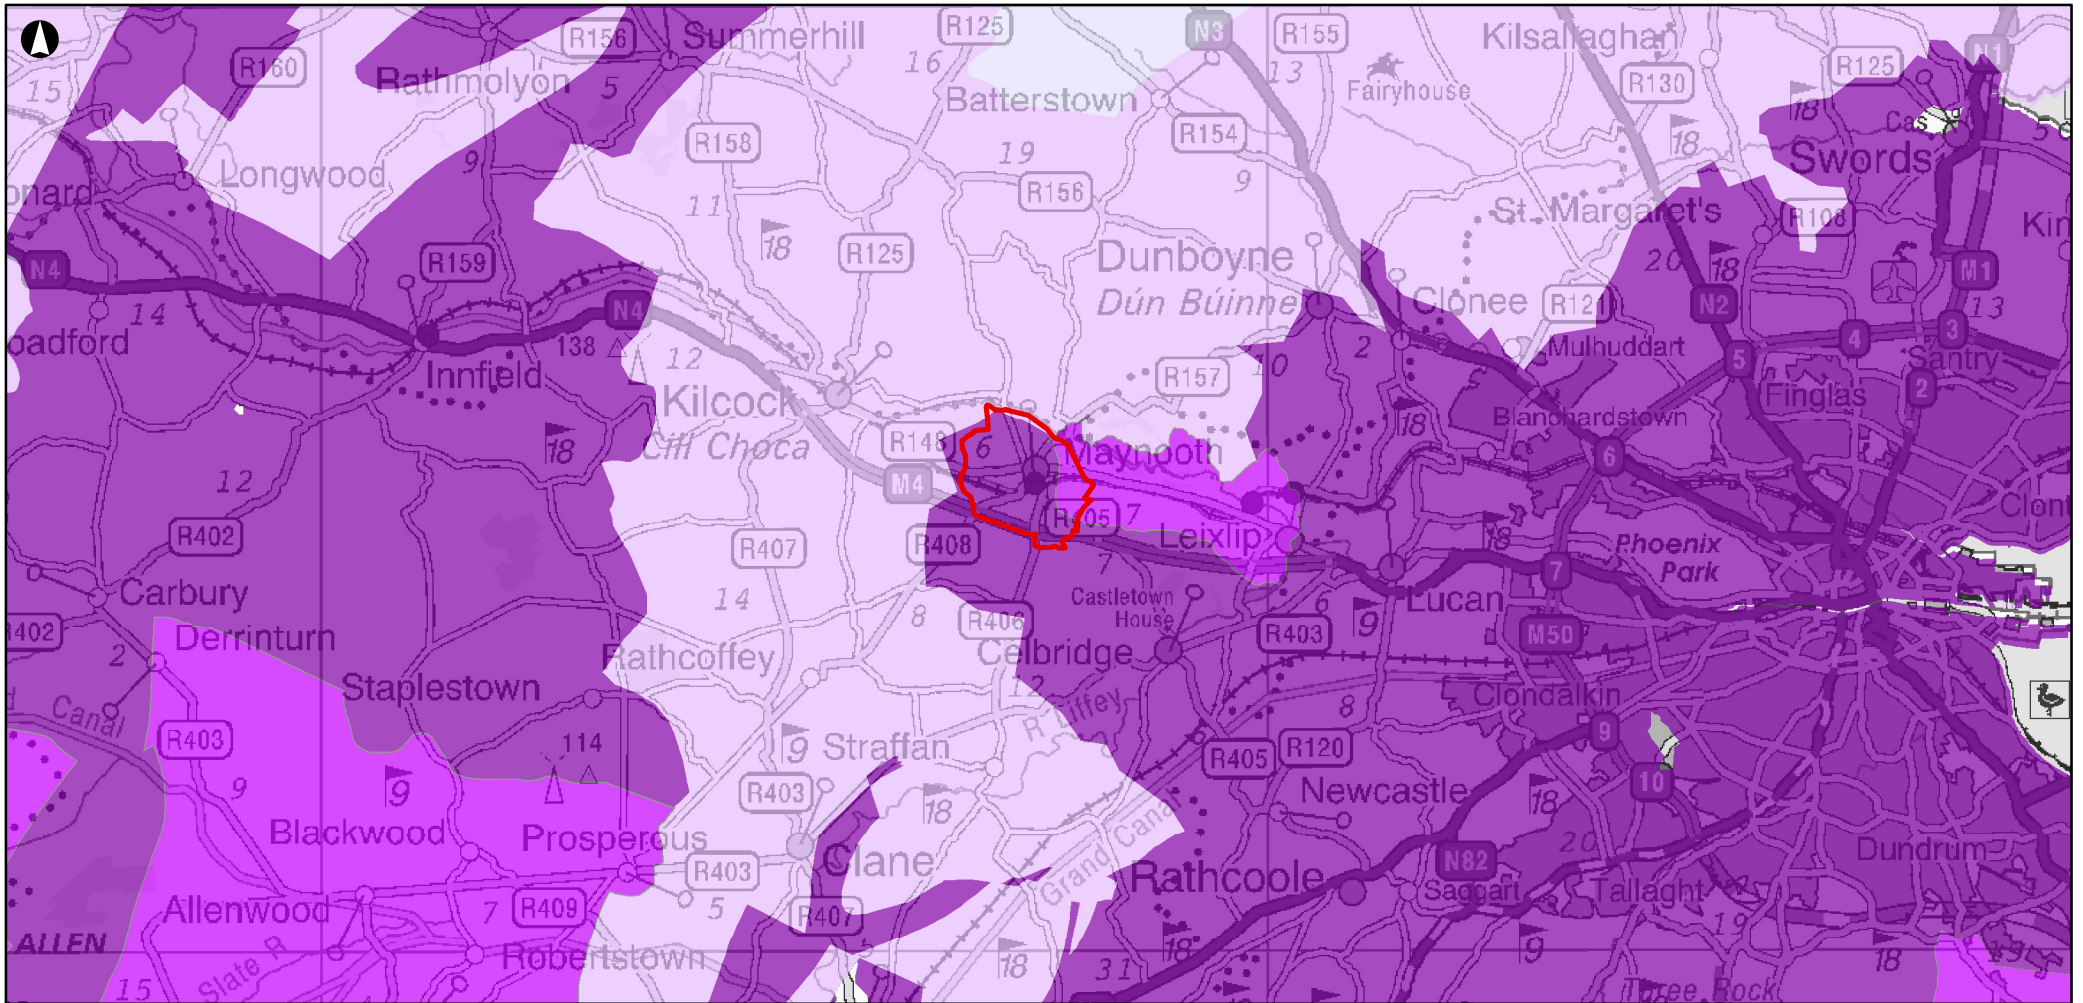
R156
Summerhill
R125
N3
R155
Kilsallaghan
N1
R160
Rathmolyon
16
13
Fairyhouse
R130
R125
15
5
Batterstown
R158
R154
18
Swords
Longwood
9
19
R156
9
onard
11
St. Margaret's
R108
18
R125
Dunboyne
20
18
Kin
N4
R159
Dún Búinne
Clonee
R121
M1
14
N4
N2
13
oadford
138
12
10
2
Mulhuddart
3
Innfield
Kilcock
R157
5
4
Santry
Finglas
2
Cill Choca
R148
6
Maynooth
18
Blanchardstown
18
6
12
M4
R405
7
Leixlip
Clon
R402
R407
R408
18
Phoenix
Park
7
Carbury
14
Castletown
House
Lucan
R402
Derrinturn
8
R406
6
9
R403
7
M50
2
Rathcoffey
Celbridge
Staplestown
12
Canal
R. Liffey
Clondalkin
114
R403
9
Straffan
8
9
9
9
R405
R120
10
R403
18
Newcastle
Blackwood
Prosperous
18
18
20
Dundrum
Clane
N82
R403
Grand Canal
Rathcoole
Saggart
Tallaght
Allenwood
7
R409
5
R407
19
ALLEN
18
Slate R
9
Robertstown
18
31
18
15
Three Rock
19